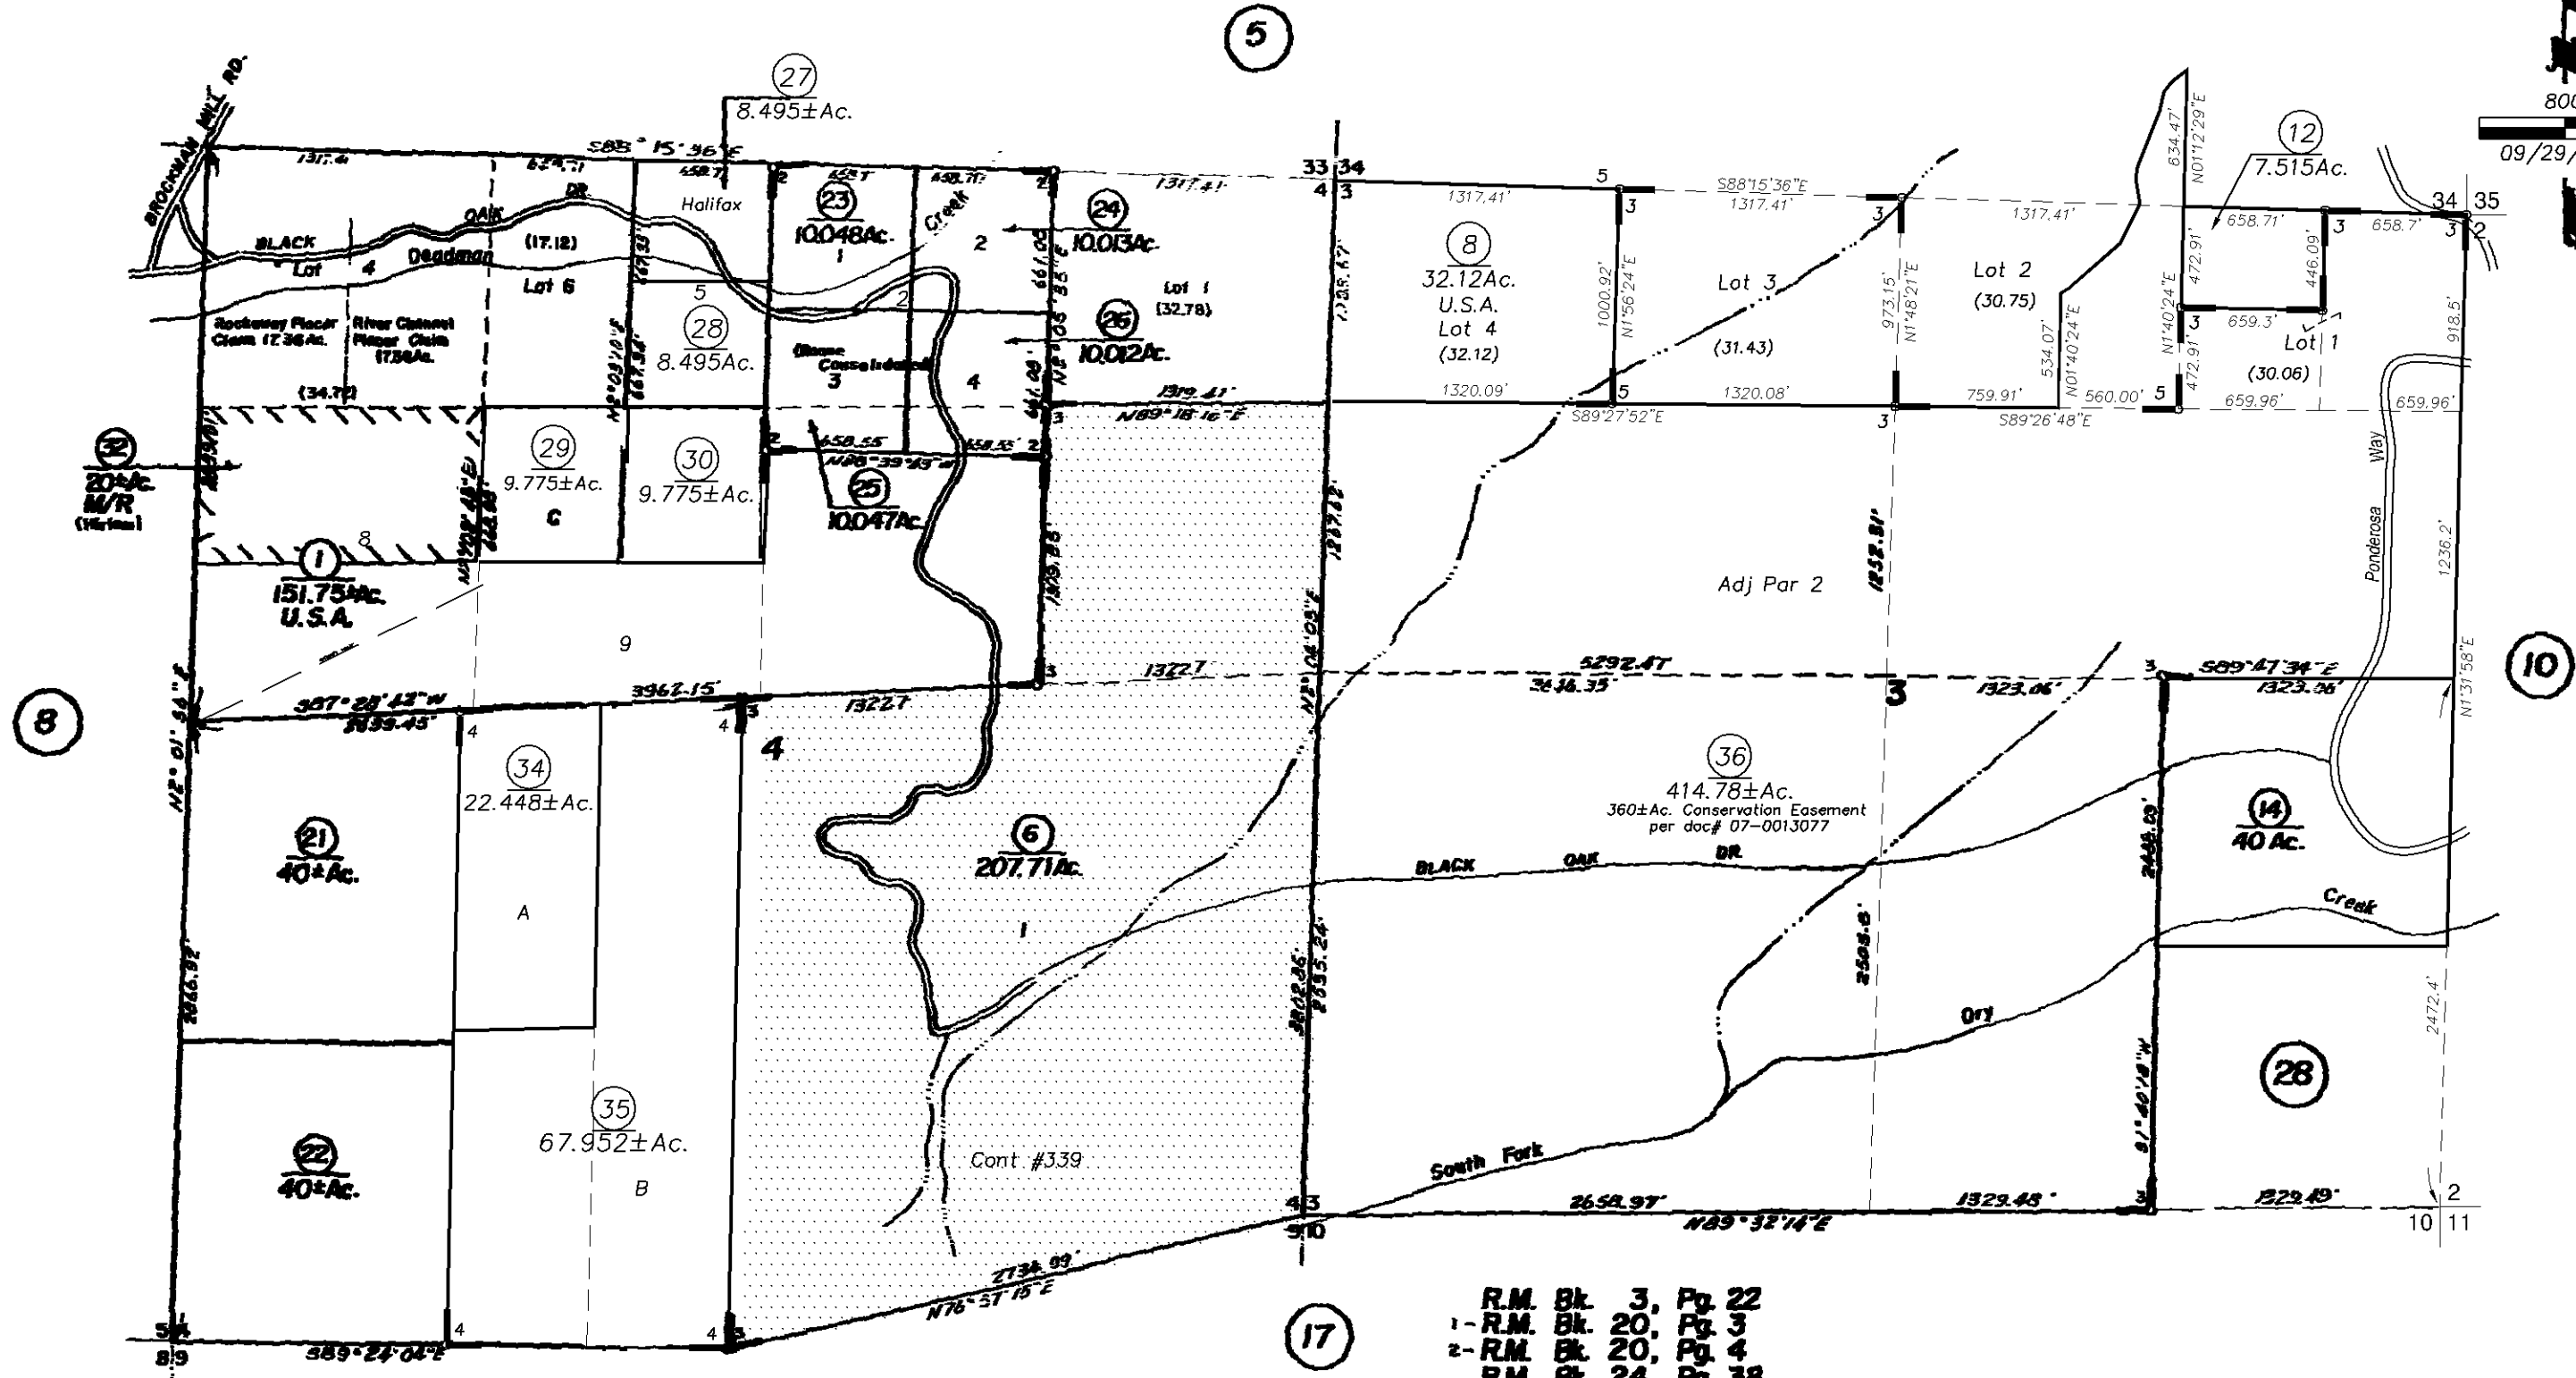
5

27
8.495±Ac.

BROCKMAN MILL RD.

S88° 15' 36" E
1317.41
1317.41
658.71
658.71
658.71

BLACK OAK DR.
Lot 4 Deadman
(17.12)
Lot 6
Halifax
23
10.048Ac.
1
Creek
2
24
10.013Ac.
Lot 1
(32.78)
5
28
8.495Ac.
2
Glenn Consolidated
3
4
26
10.012Ac.
Rockaway Placer Claim 17.36Ac.
River Channel Placer Claim 17.36Ac.
(34.72)

33 34
4 3
1317.41'
5
3
S88°15'36"E
1317.41'
3
1317.41'
8
32.12Ac.
U.S.A.
Lot 4
(32.12)
1000.92'
N1°56'24"E
Lot 3
(31.43)
973.15'
N1°48'21"E
Lot 2
(30.75)
534.07'
N01°40'24"E
634.47'
N01°12'29"E
12
7.515Ac.
658.71'
472.91'
446.09'
3
658.7'
34 35
3 2
N1°40'24"E
472.91'
3
659.3'
Lot 1
(30.06)
918.5'
1320.09'
5
1320.08'
759.91'
560.00'
5
659.96'
659.96'
S89°27'52"E
3
S89°26'48"E
1319.41'
N89°18'16"E
3

800
09/29/

32
20±Ac.
M/R
(Wirima)

29
9.775±Ac.
C
30
9.775±Ac.
658.55
N89°39'43"
658.33
25
10.047Ac.
1
151.75±Ac.
U.S.A.
8
9
Adj Par 2
Ponderosa Way
1236.2'
10
N1°31'58"E

8
N2°01'34"E
S87°28'43"W
2639.45'
3962.15'
1322.7
1322.7
5292.47
3436.35'
3
1323.06'
S89°47'34"E
1323.06'
4
3
4
4
34
22.448±Ac.
21
40±Ac.
A
6
207.71Ac.
1
36
414.78±Ac.
360±Ac. Conservation Easement
per doc# 07-0013077
BLACK OAK DR
14
40 Ac.
Creek
Dry
2472.4'
28
35
67.952±Ac.
B
22
40±Ac.
Cont #339
South Fork
2646.92
2802.86'
2595.24'
2505.6'
2648.09'
N1°40'16"W
4 3
9 10
2658.97'
N89°32'14"E
1329.48'
3
1329.49'
2
10 11
2734.69'
N76°37'15"E
5 4
8 9
S89°24'04"E
4
4 3
17

R.M. Bk. 3, Pg. 22
1- R.M. Bk. 20, Pg. 3
2- R.M. Bk. 20, Pg. 4
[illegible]